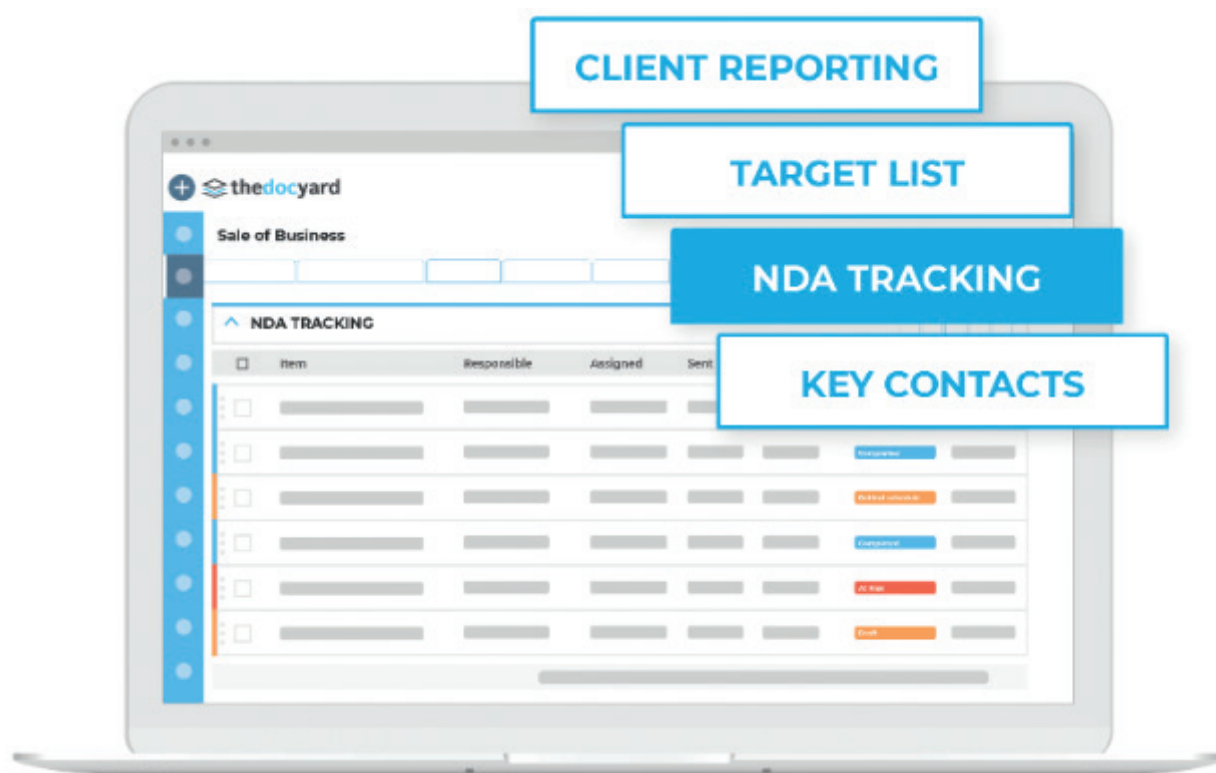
CLIENT REPORTING

TARGET LIST

NDA TRACKING

KEY CONTACTS

thedocyard

Sale of Business

NDA TRACKING

| Item | Responsible | Assigned | Sent |
|---|---|---|---|

Completed

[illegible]

Completed

At Risk

Draft